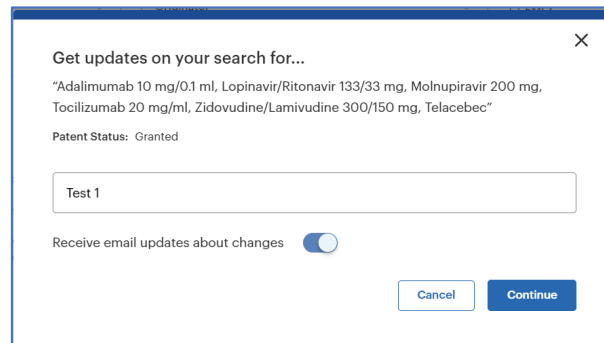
Get updates on your search for...

"Adalimumab 10 mg/0.1 ml, Lopinavir/Ritonavir 133/33 mg, Molnupiravir 200 mg, Tocilizumab 20 mg/ml, Zidovudine/Lamivudine 300/150 mg, Telacebec"

Patent Status: Granted

Test 1

Receive email updates about changes

Cancel

Continue